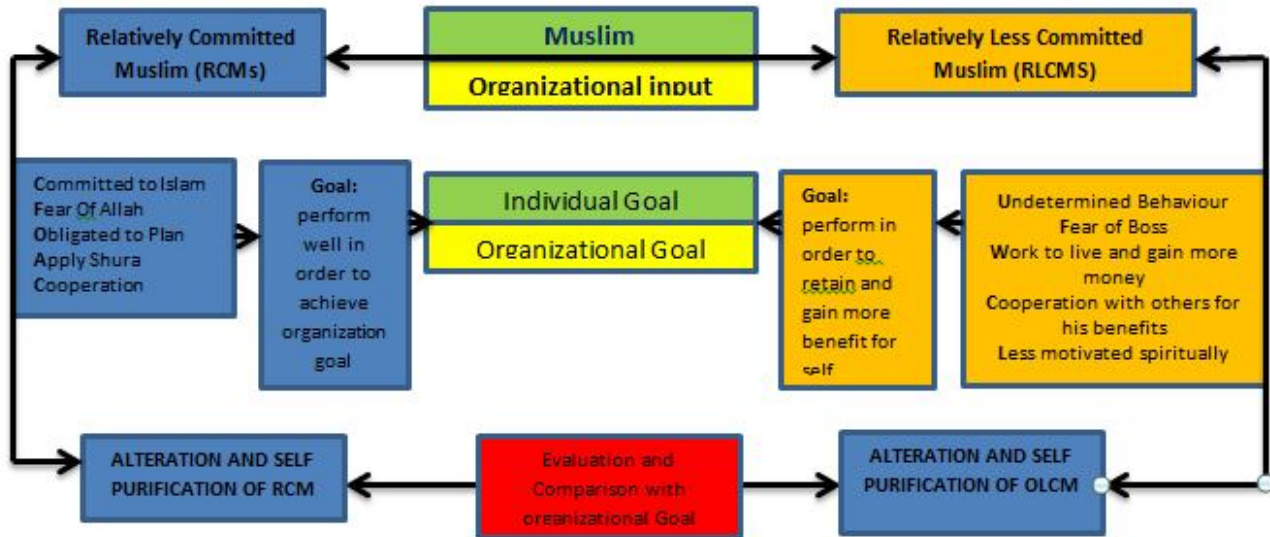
Relatively Committed Muslim (RCMs)

Muslim

Organizational input

Relatively Less Committed Muslim (RLCMS)

Committed to Islam
Fear Of Allah
Obligated to Plan
Apply Shura
Cooperation

Goal: perform well in order to achieve organization goal

Individual Goal

Organizational Goal

Goal: perform in order to retain and gain more benefit for self

Undetermined Behaviour
Fear of Boss
Work to live and gain more money
Cooperation with others for his benefits
Less motivated spiritually

ALTERATION AND SELF PURIFICATION OF RCM

Evaluation and Comparison with organizational Goal

ALTERATION AND SELF PURIFICATION OF OLCM